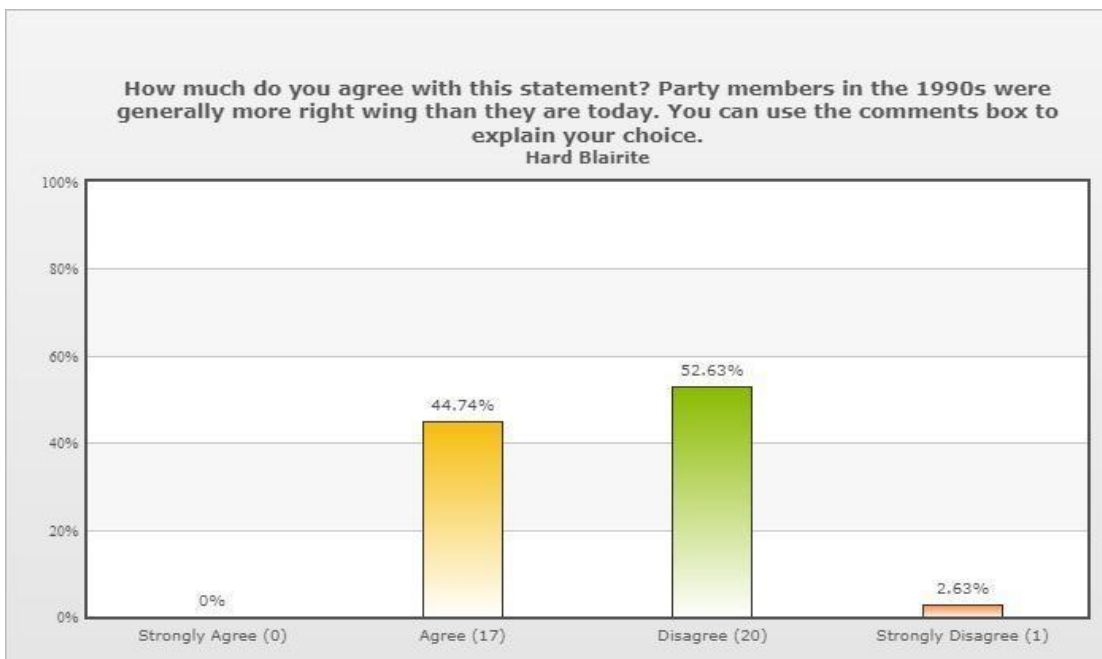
How much do you agree with this statement? Party members in the 1990s were generally more right wing than they are today. You can use the comments box to explain your choice.
Hard Blairite

100%
80%
60%
40%
20%
0%

0%
44.74%
52.63%
2.63%

Strongly Agree (0)
Agree (17)
Disagree (20)
Strongly Disagree (1)